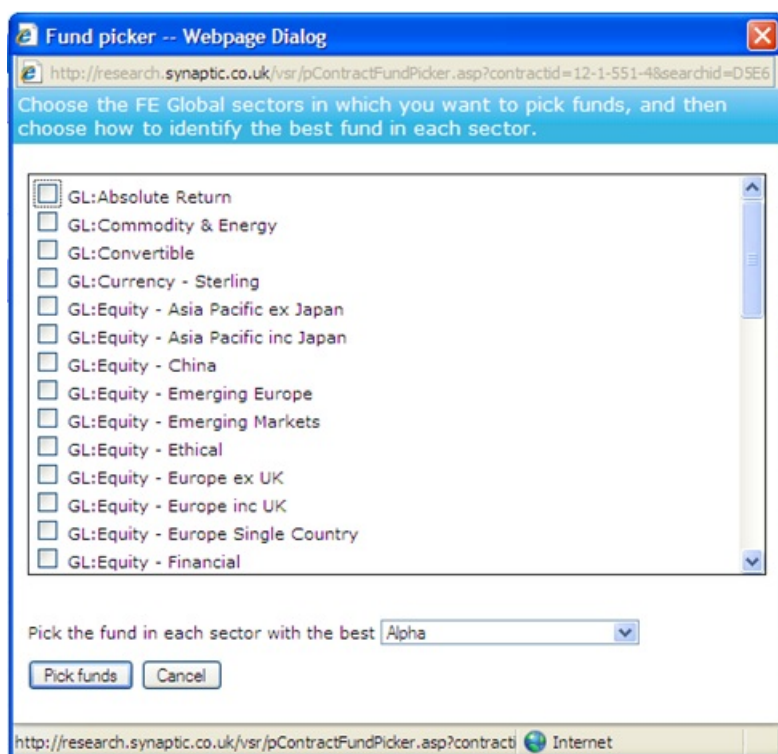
Fund picker -- Webpage Dialog

http://research.synaptic.co.uk/vsr/pContractFundPicker.asp?contractid=12-1-551-4&searchid=D5E6

Choose the FE Global sectors in which you want to pick funds, and then choose how to identify the best fund in each sector.

GL:Absolute Return
GL:Commodity & Energy
GL:Convertible
GL:Currency - Sterling
GL:Equity - Asia Pacific ex Japan
GL:Equity - Asia Pacific inc Japan
GL:Equity - China
GL:Equity - Emerging Europe
GL:Equity - Emerging Markets
GL:Equity - Ethical
GL:Equity - Europe ex UK
GL:Equity - Europe inc UK
GL:Equity - Europe Single Country
GL:Equity - Financial

Pick the fund in each sector with the best Alpha

Pick funds Cancel

http://research.synaptic.co.uk/vsr/pContractFundPicker.asp?contracti Internet